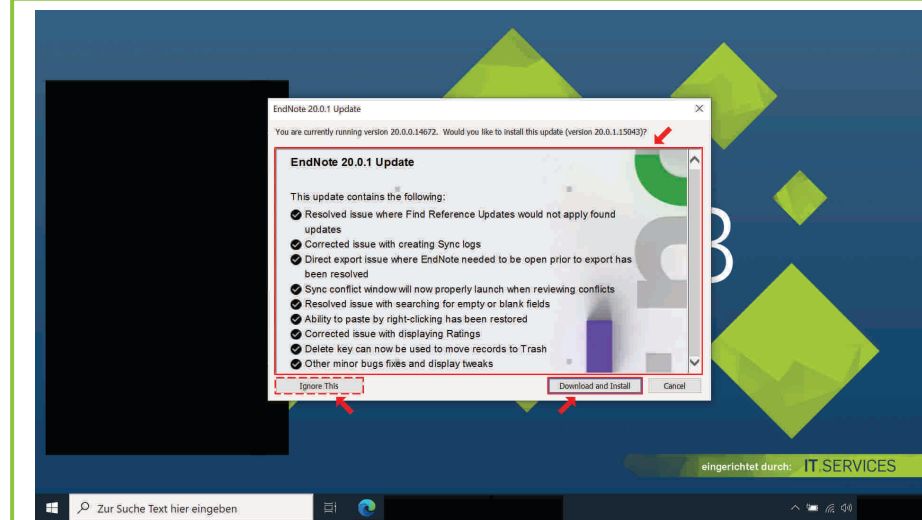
EndNote 20.0.1 Update

You are currently running version 20.0.0.14672. Would you like to install this update (version 20.0.1.15043)?

EndNote 20.0.1 Update

This update contains the following:

Resolved issue where Find Reference Updates would not apply found updates

Corrected issue with creating Sync logs

Direct export issue where EndNote needed to be open prior to export has been resolved

Sync conflict window will now properly launch when reviewing conflicts

Resolved issue with searching for empty or blank fields

Ability to paste by right-clicking has been restored

Corrected issue with displaying Ratings

Delete key can now be used to move records to Trash

Other minor bugs fixes and display tweaks

Ignore This

Download and Install

Cancel

eingerichtet durch: IT.SERVICES

Zur Suche Text hier eingeben